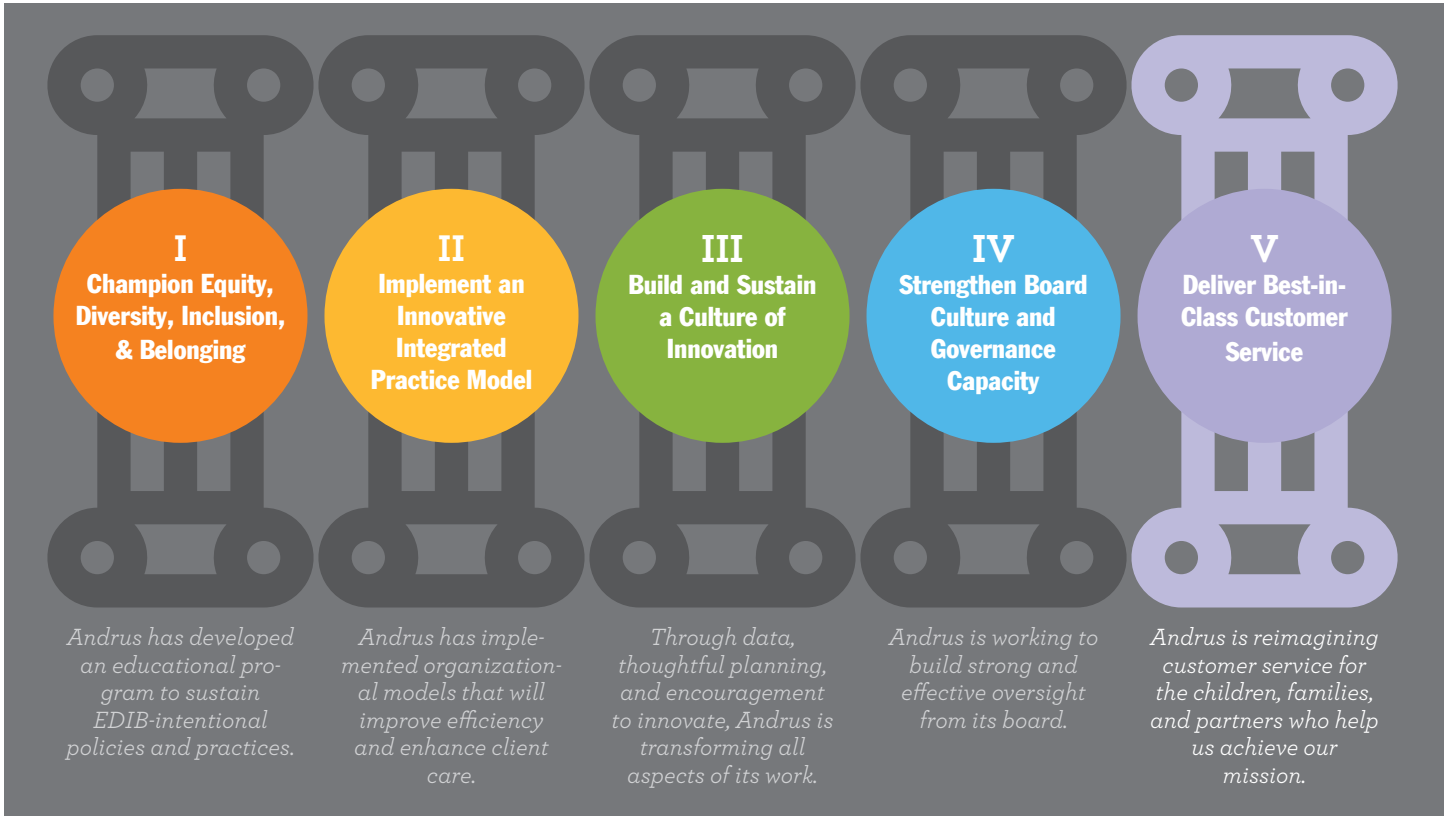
I
Champion Equity, Diversity, Inclusion, & Belonging

II
Implement an Innovative Integrated Practice Model

III
Build and Sustain a Culture of Innovation

IV
Strengthen Board Culture and Governance Capacity

V
Deliver Best-in-Class Customer Service

Andrus has developed an educational program to sustain EDIB-intentional policies and practices.

Andrus has implemented organizational models that will improve efficiency and enhance client care.

Through data, thoughtful planning, and encouragement to innovate, Andrus is transforming all aspects of its work.

Andrus is working to build strong and effective oversight from its board.

Andrus is reimagining customer service for the children, families, and partners who help us achieve our mission.